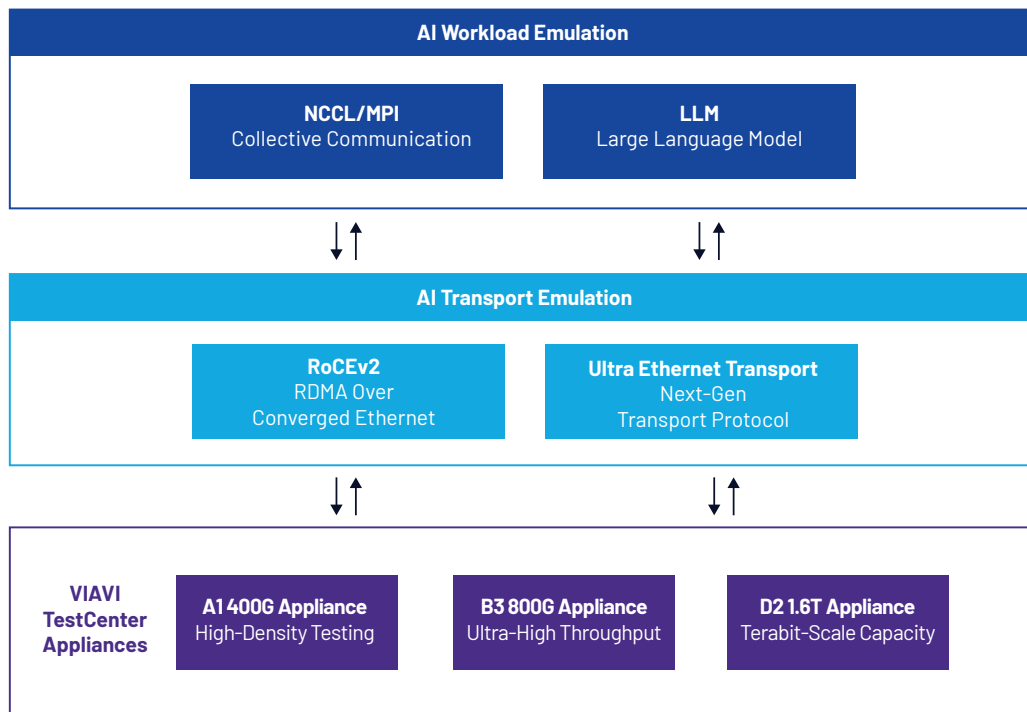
AI Workload Emulation

NCCL/MPI
Collective Communication

LLM
Large Language Model

AI Transport Emulation

RoCEv2
RDMA Over
Converged Ethernet

Ultra Ethernet Transport
Next-Gen
Transport Protocol

VIAVI
TestCenter
Appliances

A1 400G Appliance
High-Density Testing

B3 800G Appliance
Ultra-High Throughput

D2 1.6T Appliance
Terabit-Scale Capacity